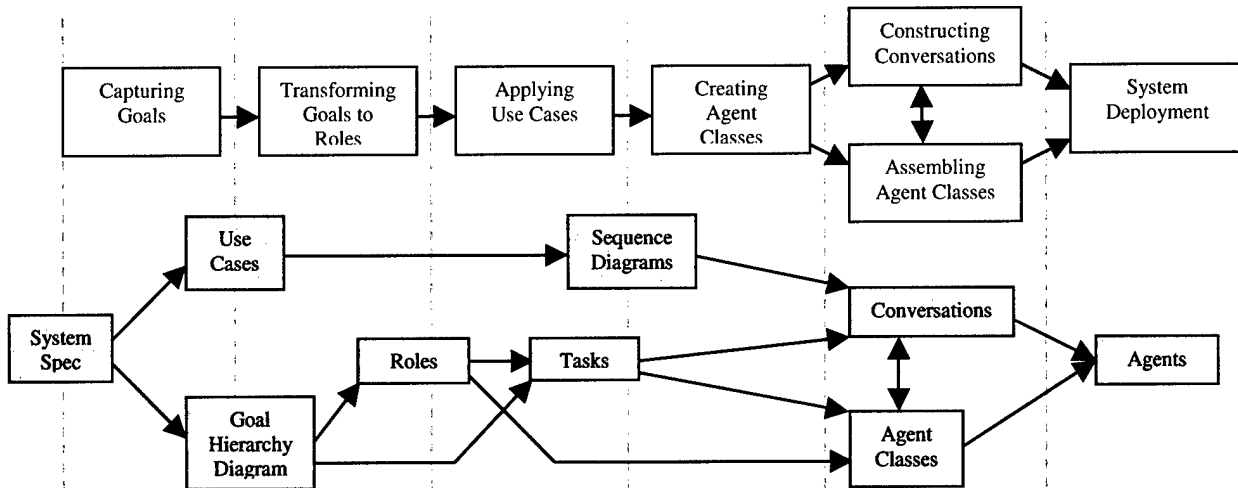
Capturing Goals

Transforming Goals to Roles

Applying Use Cases

Creating Agent Classes

Constructing Conversations

Assembling Agent Classes

System Deployment

Use Cases

Sequence Diagrams

System Spec

Conversations

Roles

Tasks

Agents

Goal Hierarchy Diagram

Agent Classes